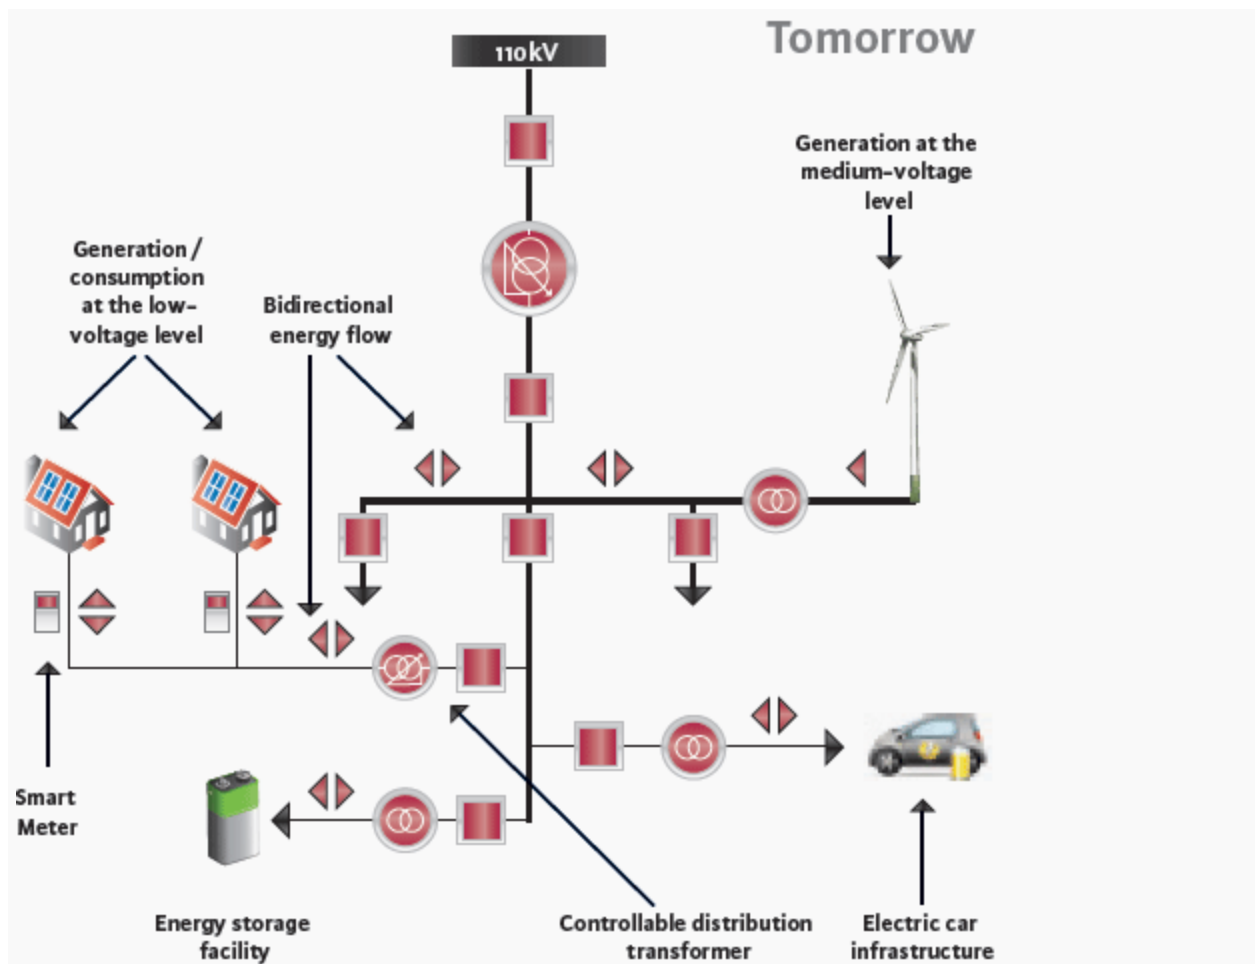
110kV

Tomorrow

Generation at the medium-voltage level

Generation / consumption at the low-voltage level

Bidirectional energy flow

Smart Meter

Energy storage facility

Controllable distribution transformer

Electric car infrastructure